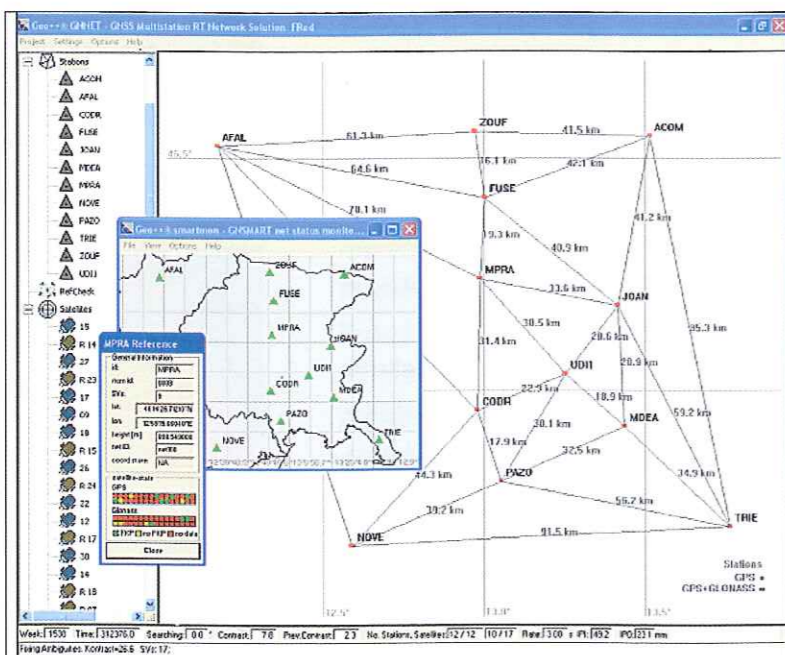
Geo++® GNNET - GNSS Multistation RT Network Solution [Red

Project Settings Options Help

Stations
ACOM
AFAL
CODR
FUSE
JOAN
MDEA
MPRA
NOVE
PAZO
TRIE
ZOUF
UDI1
RefCheck
Satellites
15
R 14
27
R 23
17
09
R 13
R 15
26
R 24
22
12
R 17
30
14
R 18

Geo++® smartmon - GNSMART net status monito...
File View Options Help

AFAL
ZOUF
ACOM
FUSE
MPRA
JOAN
UDI1
CODR
MDEA
PAZO
NOVE
TRIE

MPRA Reference
General Information
id MPRA
num id 0003
SVs 9
lat 46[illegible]
lon 12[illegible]
height [m] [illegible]
net ID net00
coord name NA
satellite-state
GPS
Glonass
Close

45.5°
AFAL
61.3 km
ZOUF
41.5 km
ACOM
16.1 km
64.6 km
42.1 km
FUSE
78.1 km
41.2 km
19.3 km
40.9 km
MPRA
33.6 km
JOAN
30.5 km
35.3 km
20.6 km
31.4 km
UDI1
20.9 km
22.9 km
18.9 km
CODR
MDEA
30.1 km
59.2 km
17.9 km
32.5 km
44.3 km
PAZO
34.9 km
39.2 km
56.2 km
TRIE
NOVE
91.5 km
Stations
GPS
GPS+GLONASS
12.5°
13.0°
13.5°

Week: 1530 Time: 312376.0 Searching: 0.0 Contrast: 7.8 Prev.Contrast: 2.3 No. Stations, Satellites: 12/12 10/17 Rate: 300 s IPI: 492 IPO: 231 mm
FixingAmbiguites: Kontrast=26.6 SVs: 17;